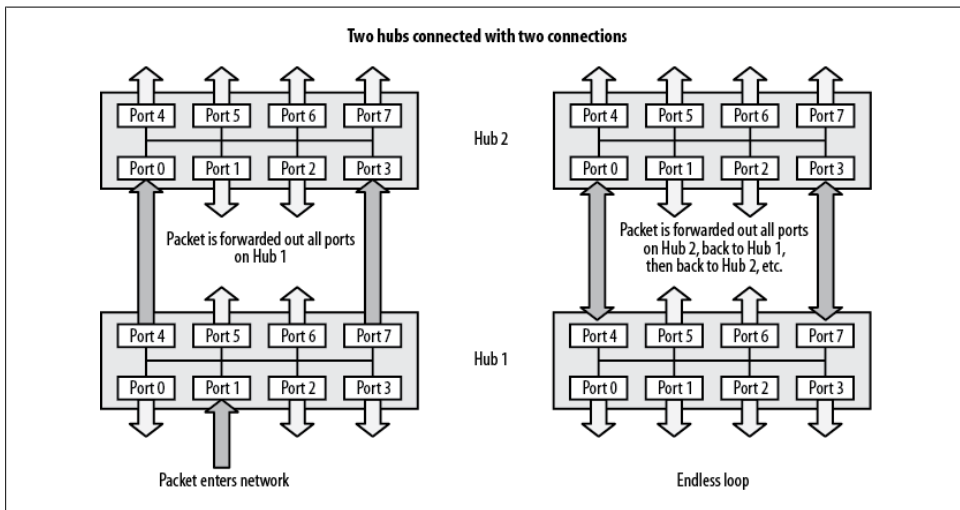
Two hubs connected with two connections

Port 4 Port 5 Port 6 Port 7

Port 0 Port 1 Port 2 Port 3

Packet is forwarded out all ports on Hub 1

Port 4 Port 5 Port 6 Port 7

Port 0 Port 1 Port 2 Port 3

Packet enters network

Hub 2

Hub 1

Port 4 Port 5 Port 6 Port 7

Port 0 Port 1 Port 2 Port 3

Packet is forwarded out all ports on Hub 2, back to Hub 1, then back to Hub 2, etc.

Port 4 Port 5 Port 6 Port 7

Port 0 Port 1 Port 2 Port 3

Endless loop